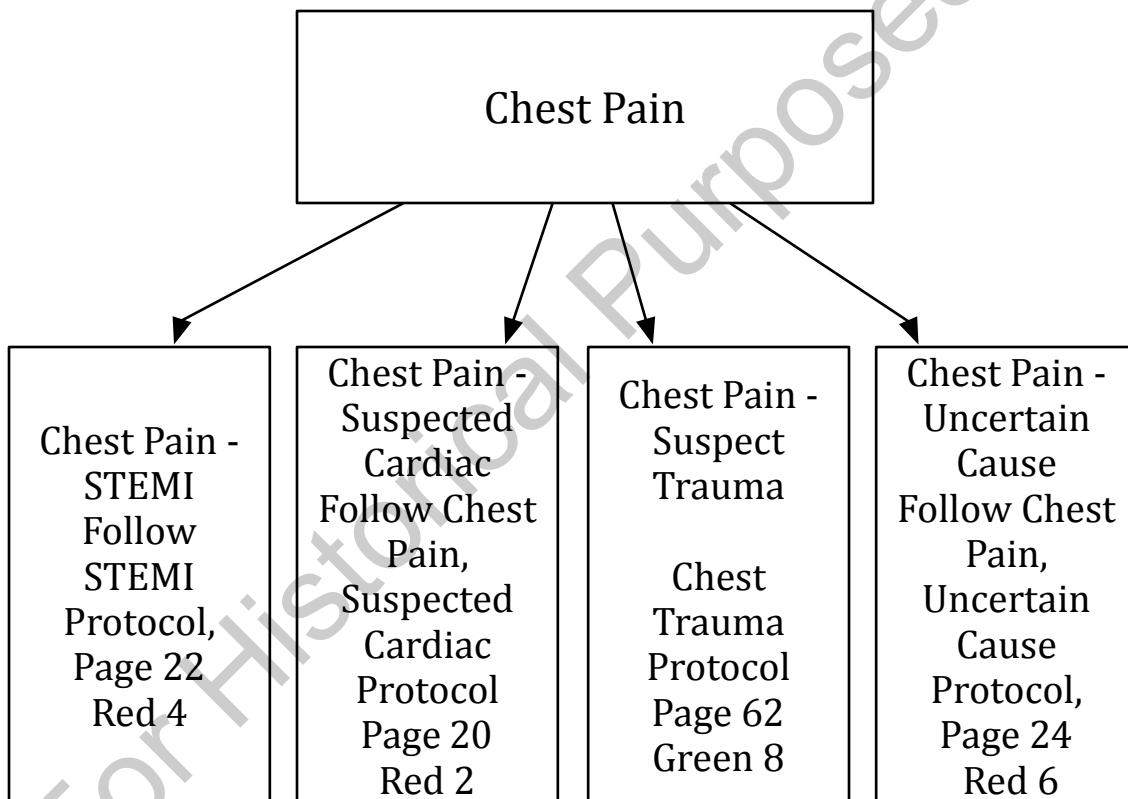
Chest Pain

Chest Pain - STEMI Follow STEMI Protocol, Page 22 Red 4

Chest Pain - Suspected Cardiac Follow Chest Pain, Suspected Cardiac Protocol Page 20 Red 2

Chest Pain - Suspect Trauma

Chest Trauma Protocol Page 62 Green 8

Chest Pain - Uncertain Cause Follow Chest Pain, Uncertain Cause Protocol, Page 24 Red 6

For Historical Purposes